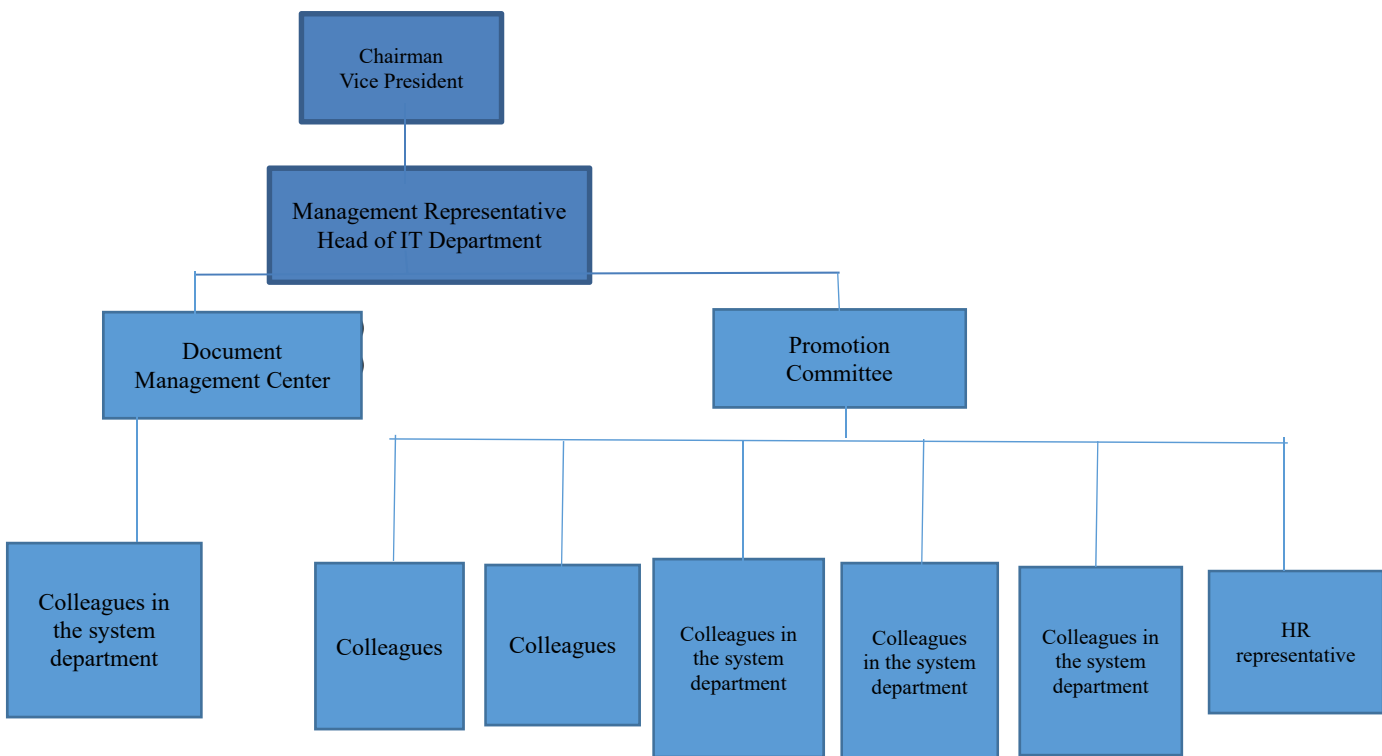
Chairman
Vice President

Management Representative
Head of IT Department

Document
Management Center

Promotion
Committee

Colleagues in the system department

Colleagues

Colleagues

Colleagues in the system department

Colleagues in the system department

Colleagues in the system department

HR representative